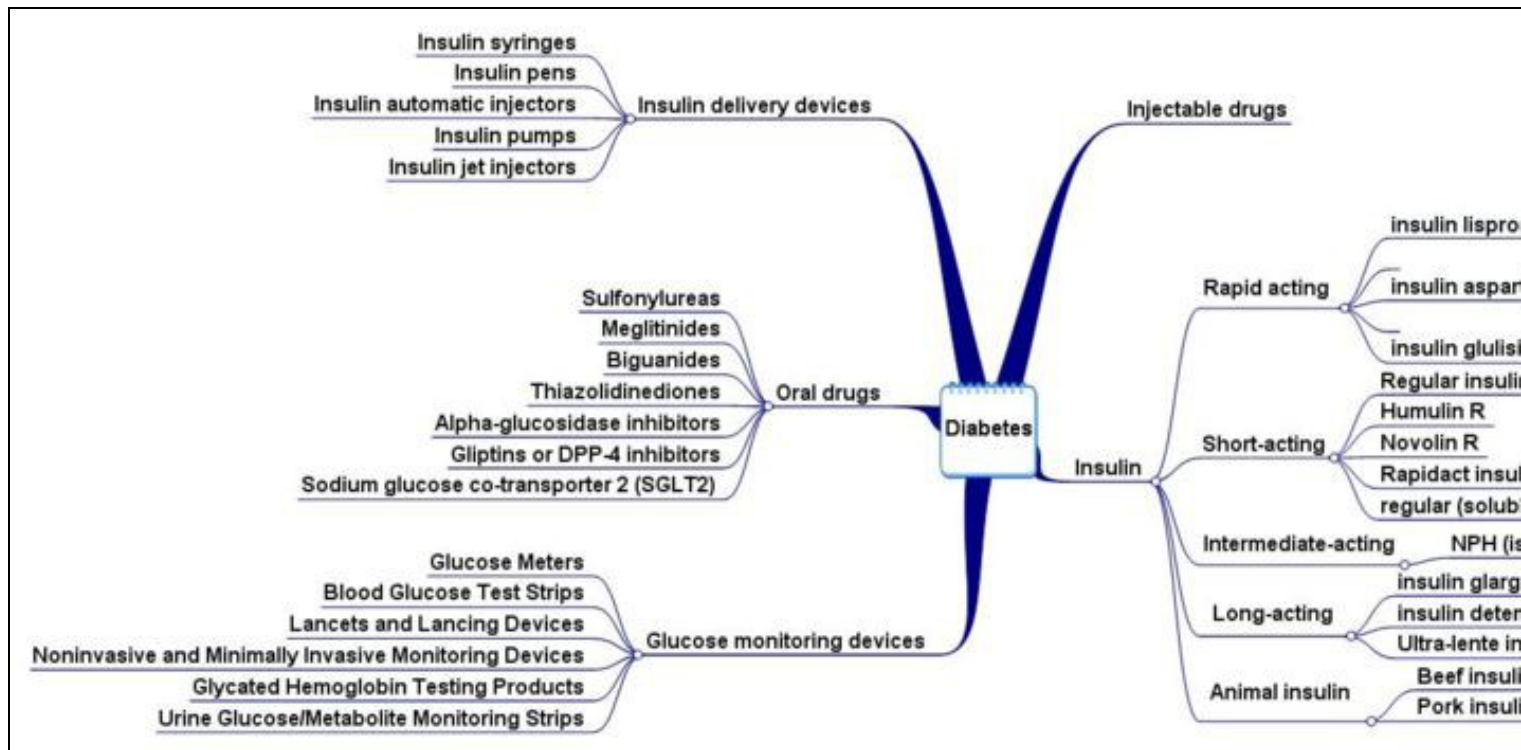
Diabetes

Insulin delivery devices
Insulin syringes
Insulin pens
Insulin automatic injectors
Insulin pumps
Insulin jet injectors

Oral drugs
Sulfonylureas
Meglitinides
Biguanides
Thiazolidinediones
Alpha-glucosidase inhibitors
Gliptins or DPP-4 inhibitors
Sodium glucose co-transporter 2 (SGLT2)

Glucose monitoring devices
Glucose Meters
Blood Glucose Test Strips
Lancets and Lancing Devices
Noninvasive and Minimally Invasive Monitoring Devices
Glycated Hemoglobin Testing Products
Urine Glucose/Metabolite Monitoring Strips

Injectable drugs

Insulin
Rapid acting
insulin lispro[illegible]
insulin aspar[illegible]
insulin glulisi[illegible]
Short-acting
Regular insuli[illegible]
Humulin R
Novolin R
Rapidact insul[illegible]
regular (solub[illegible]
Intermediate-acting
NPH (is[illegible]
Long-acting
insulin glarg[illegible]
insulin deter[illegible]
Ultra-lente in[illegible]
Animal insulin
Beef insuli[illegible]
Pork insuli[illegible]